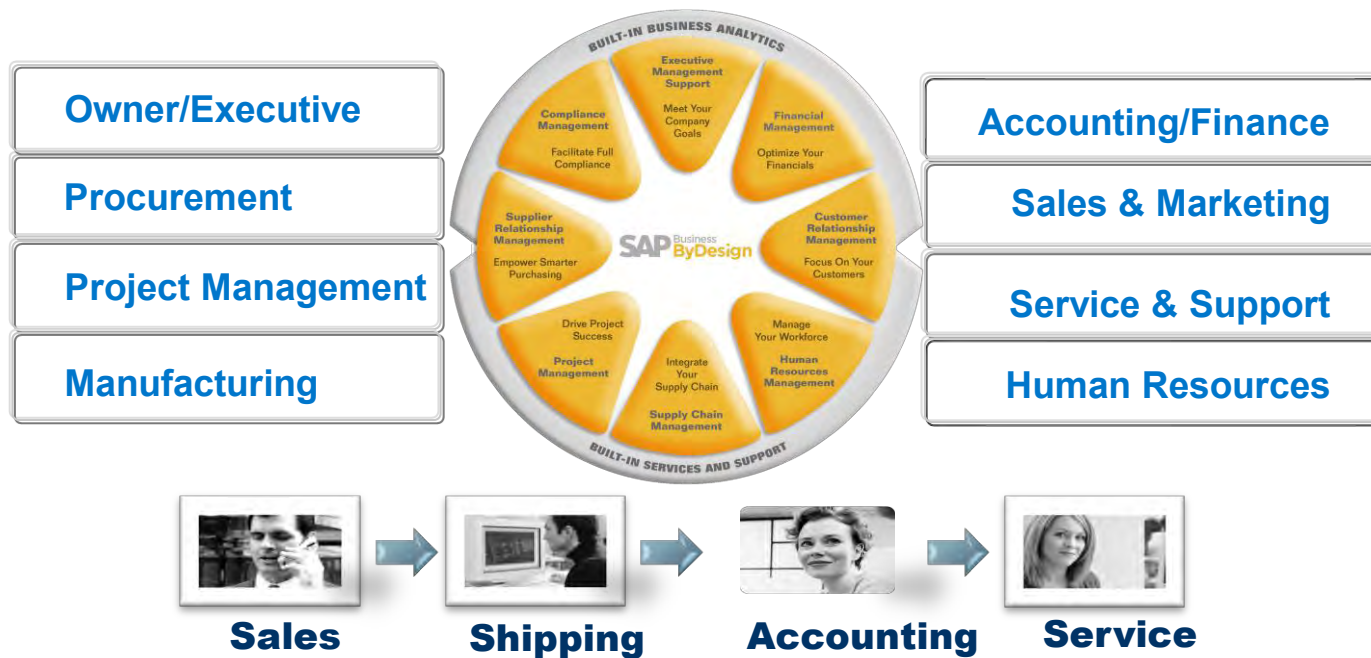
Owner/Executive

Procurement

Project Management

Manufacturing

BUILT-IN BUSINESS ANALYTICS

Executive Management Support

Meet Your Company Goals

Financial Management

Optimize Your Financials

Customer Relationship Management

Focus On Your Customers

Manage Your Workforce

Human Resources Management

Integrate Your Supply Chain

Supply Chain Management

Drive Project Success

Project Management

Supplier Relationship Management

Empower Smarter Purchasing

Compliance Management

Facilitate Full Compliance

SAP Business ByDesign

BUILT-IN SERVICES AND SUPPORT

Accounting/Finance

Sales & Marketing

Service & Support

Human Resources

Sales

Shipping

Accounting

Service